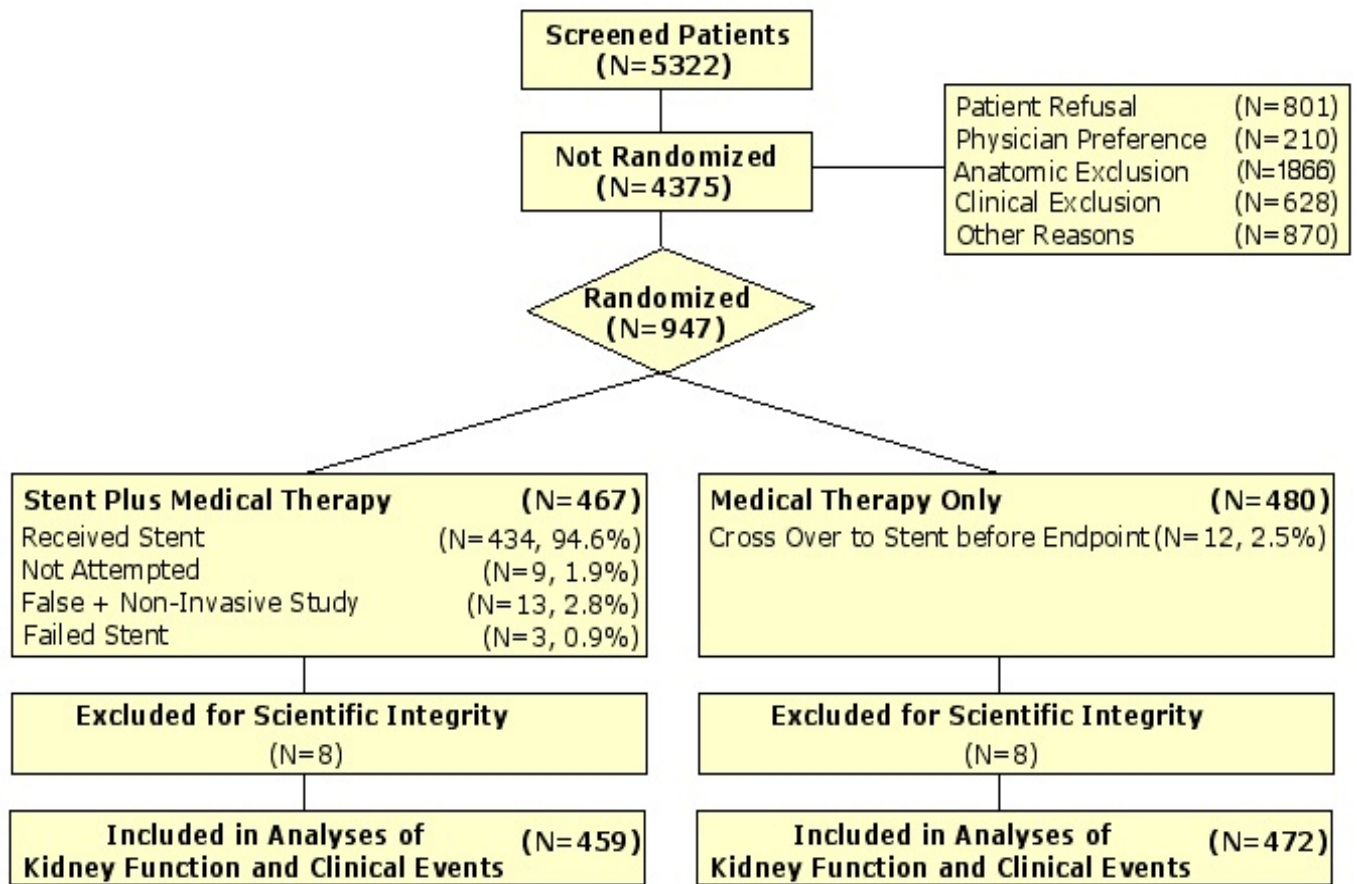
Screened Patients
(N=5322)

Not Randomized
(N=4375)

Patient Refusal (N=801)
Physician Preference (N=210)
Anatomic Exclusion (N=1866)
Clinical Exclusion (N=628)
Other Reasons (N=870)

Randomized
(N=947)

Stent Plus Medical Therapy (N=467)
Received Stent (N=434, 94.6%)
Not Attempted (N=9, 1.9%)
False + Non-Invasive Study (N=13, 2.8%)
Failed Stent (N=3, 0.9%)

Medical Therapy Only (N=480)
Cross Over to Stent before Endpoint (N=12, 2.5%)

Excluded for Scientific Integrity
(N=8)

Excluded for Scientific Integrity
(N=8)

Included in Analyses of Kidney Function and Clinical Events (N=459)

Included in Analyses of Kidney Function and Clinical Events (N=472)